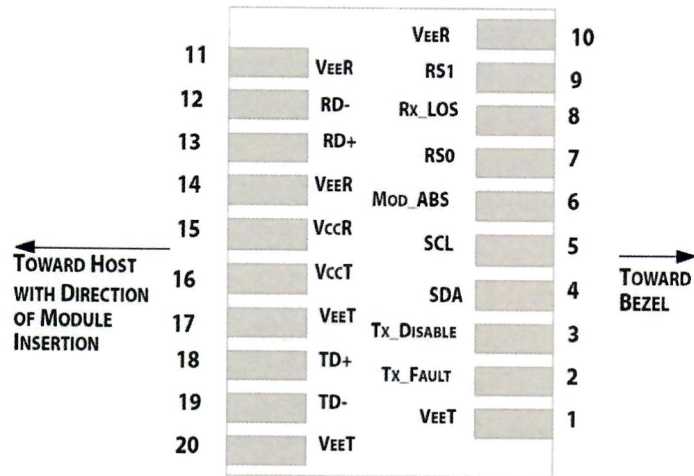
11 VEER
12 RD-
13 RD+
14 VEER
15 VCCR
16 VCCT
17 VEET
18 TD+
19 TD-
20 VEET

VEER 10
RS1 9
RX_LOS 8
RS0 7
MOD_ABS 6
SCL 5
SDA 4
TX_DISABLE 3
TX_FAULT 2
VEET 1

TOWARD HOST WITH DIRECTION OF MODULE INSERTION

TOWARD BEZEL